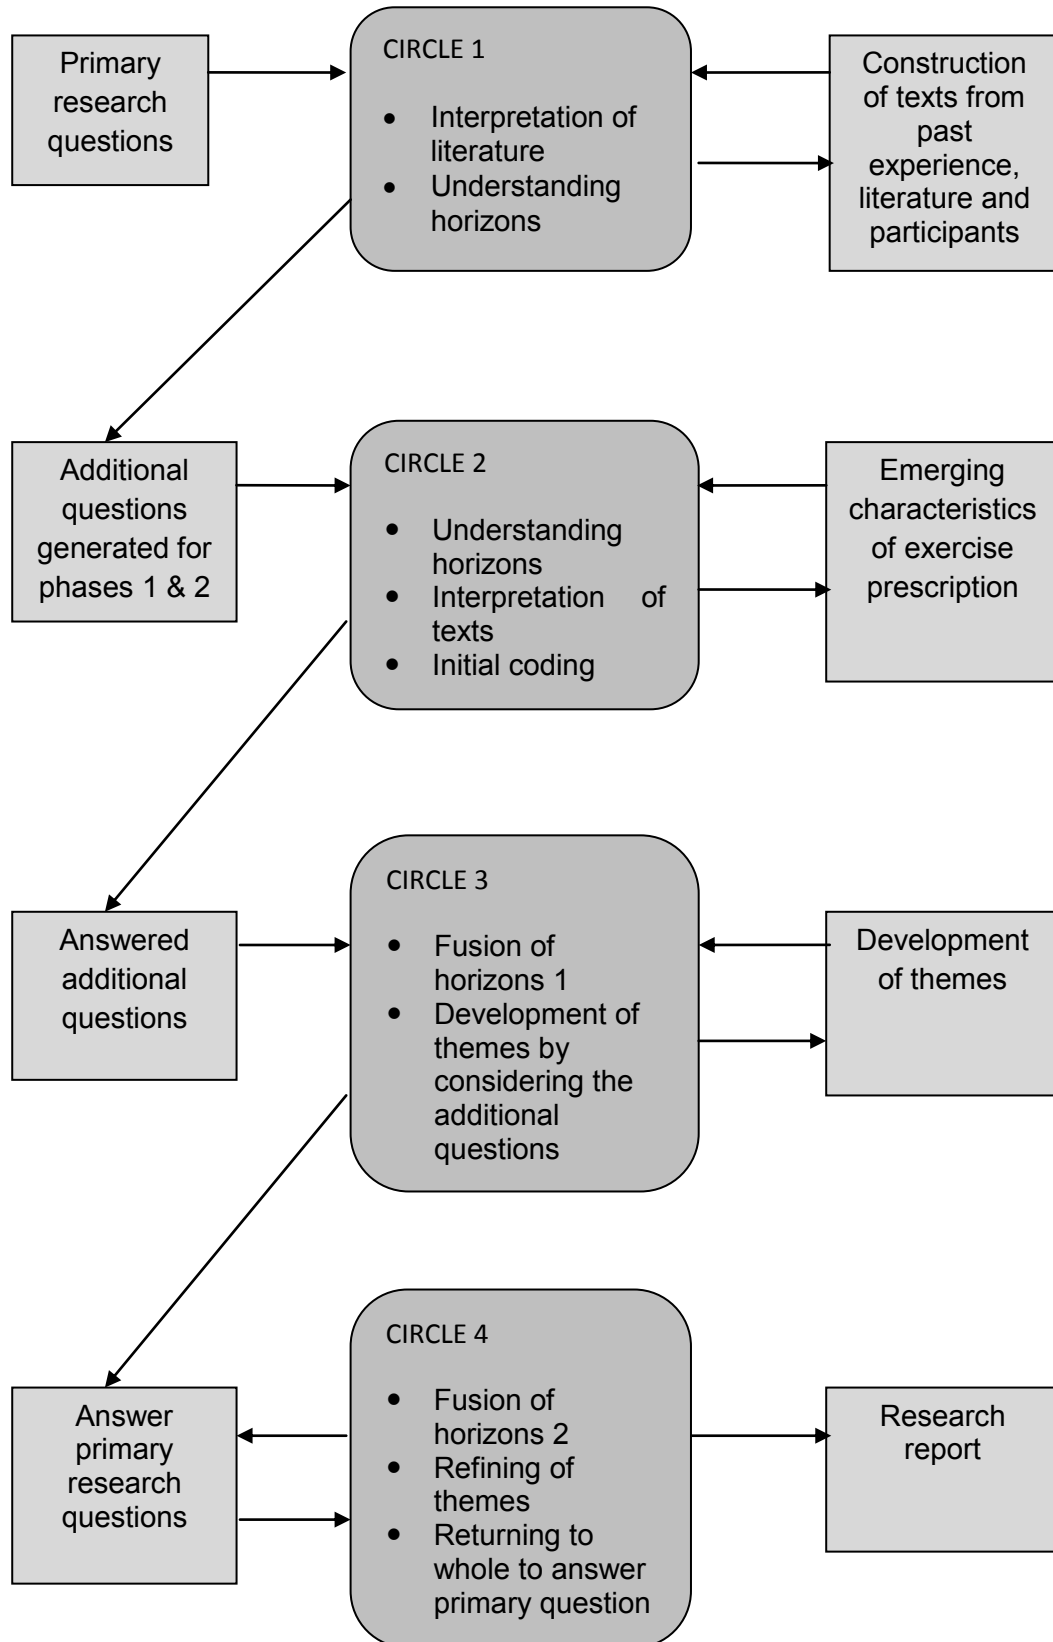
Primary research questions

CIRCLE 1

- Interpretation of literature
- Understanding horizons

Construction of texts from past experience, literature and participants

Additional questions generated for phases 1 & 2

CIRCLE 2

- Understanding horizons
- Interpretation of texts
- Initial coding

Emerging characteristics of exercise prescription

Answered additional questions

CIRCLE 3

- Fusion of horizons 1
- Development of themes by considering the additional questions

Development of themes

Answer primary research questions

CIRCLE 4

- Fusion of horizons 2
- Refining of themes
- Returning to whole to answer primary question

Research report